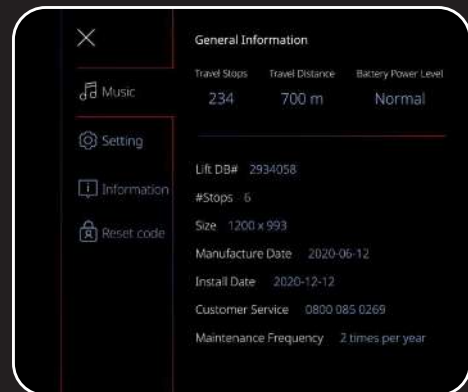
Music
Setting
Information
Reset code

General Information

| Travel Stops | Travel Distance | Battery Power Level |
|---|---|---|
| 234 | 700 m | Normal |

Lift DB# 2934058
#Stops 6
Size 1200 x 993
Manufacture Date 2020-06-12
Install Date 2020-12-12
Customer Service 0800 085 0269
Maintenance Frequency 2 times per year